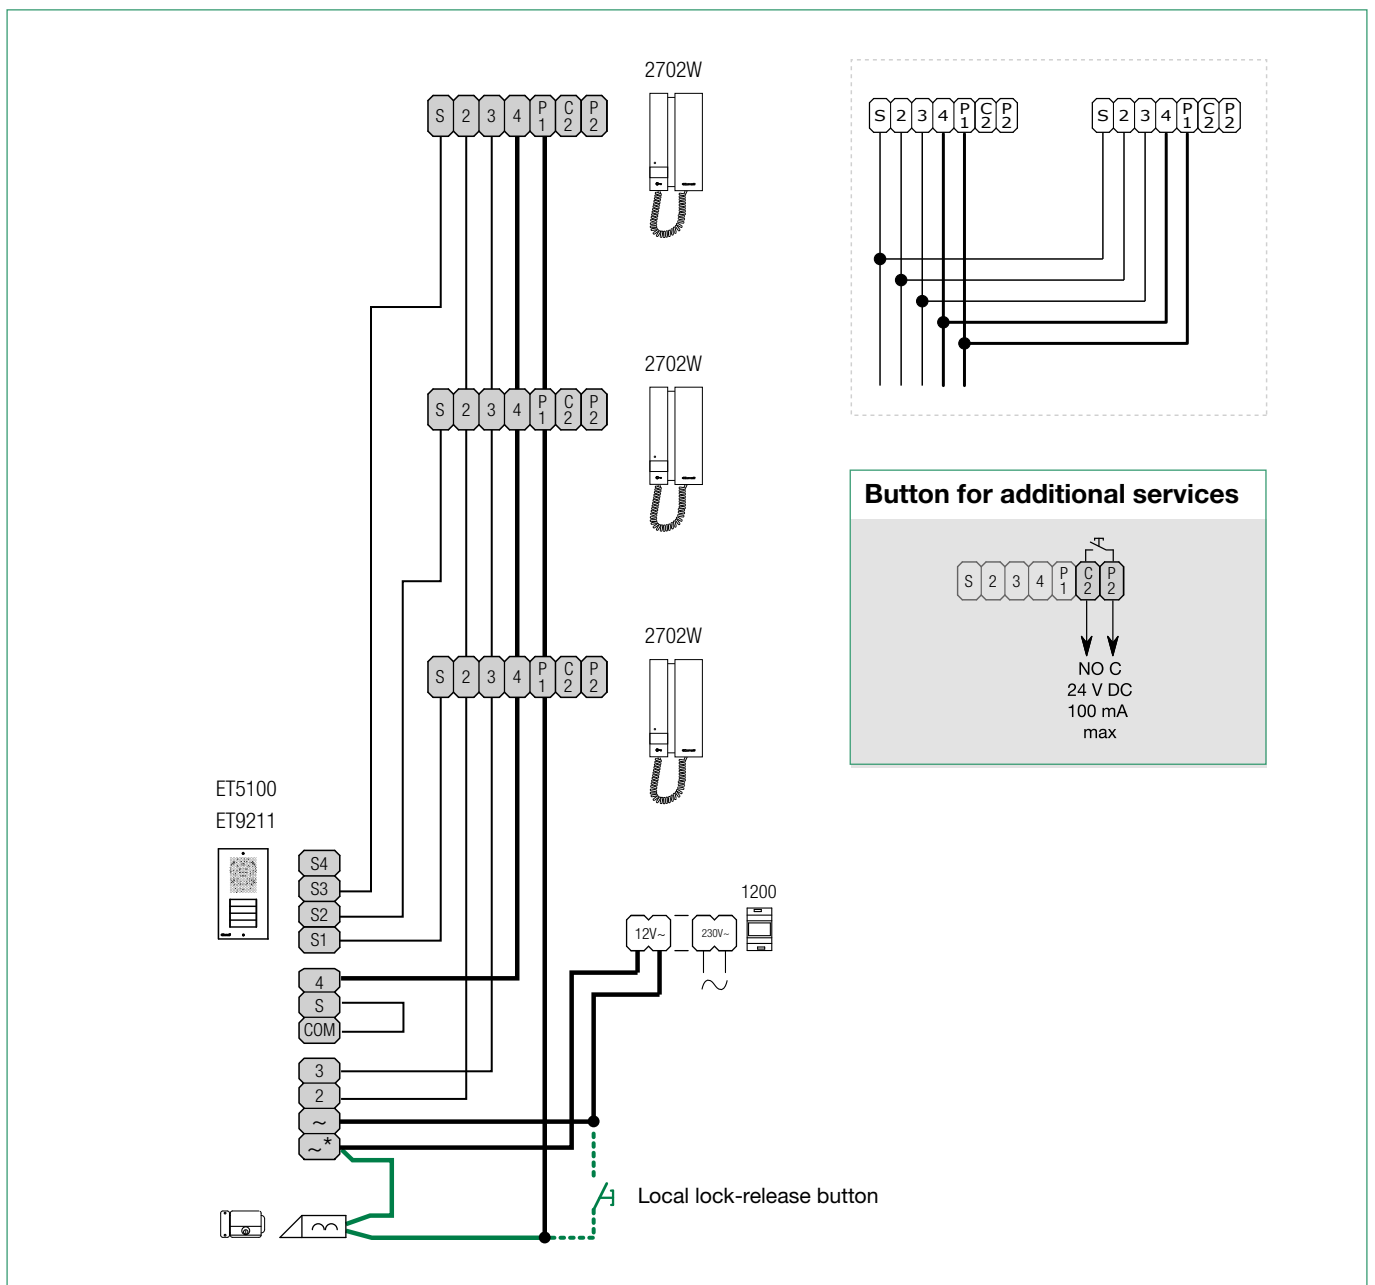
2702W

S 2 3 4 P1 C2 P2

2702W

S 2 3 4 P1 C2 P2

2702W

S 2 3 4 P1 C2 P2

S 2 3 4 P1 C2 P2

S 2 3 4 P1 C2 P2

Button for additional services

S 2 3 4 P1 C2 P2

NO C
24 V DC
100 mA
max

ET5100
ET9211

S4
S3
S2
S1

4
S
COM

3
2
~
~*

1200

12V~
230V~
~

Local lock-release button